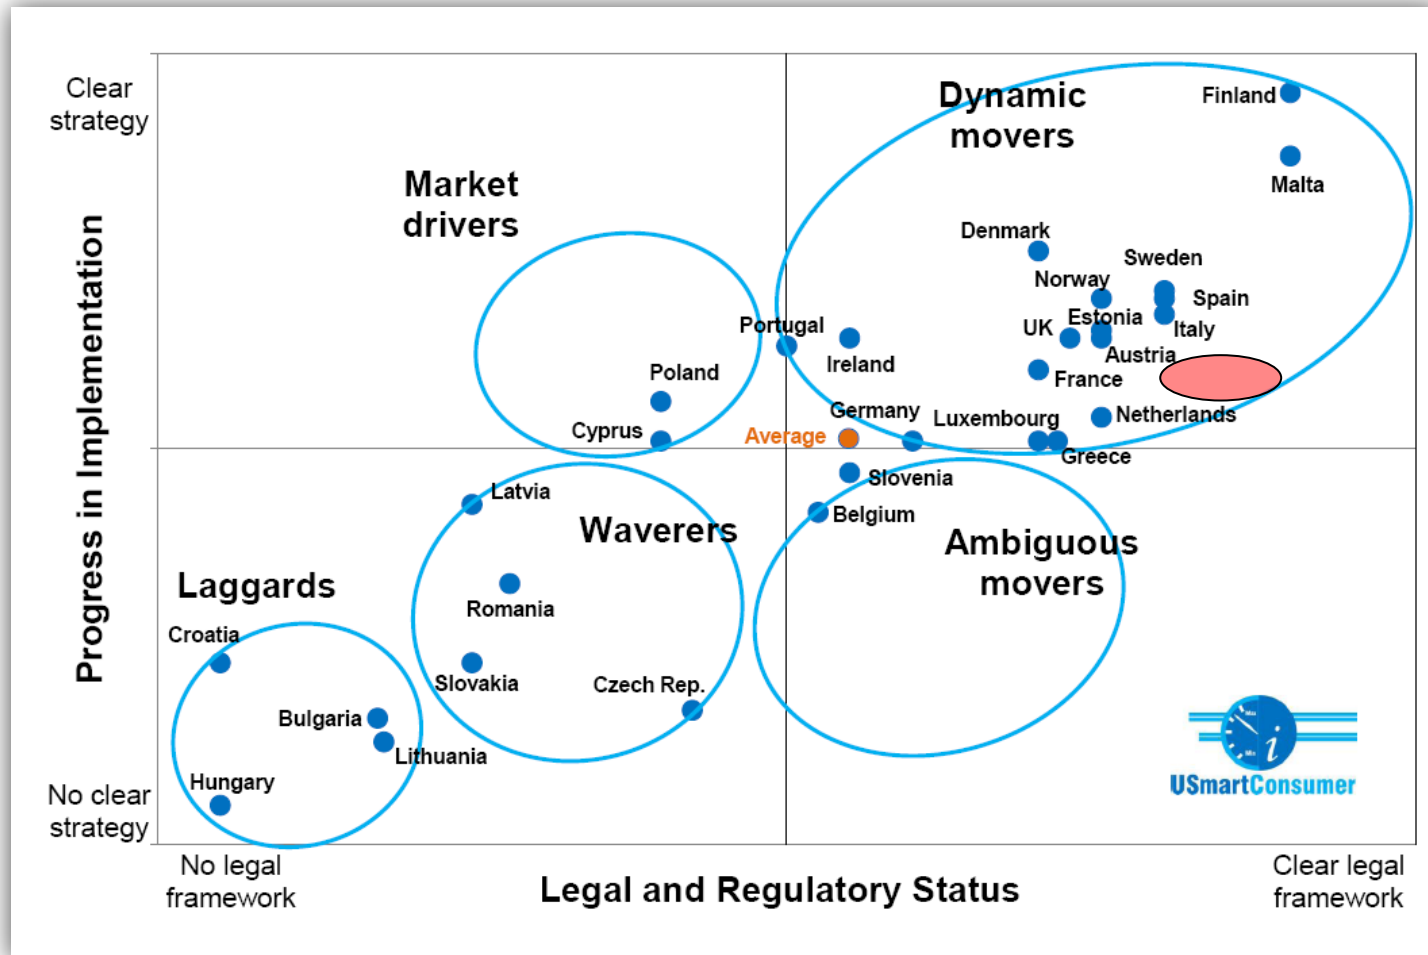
Clear strategy

No clear strategy

Progress in Implementation

Dynamic movers

Finland

Malta

Market drivers

Denmark

Sweden

Norway

Spain

Portugal

UK

Estonia

Italy

Ireland

Austria

Poland

France

Germany

Luxembourg

Netherlands

Cyprus

Average

Greece

Slovenia

Latvia

Belgium

Waverers

Ambiguous movers

Laggards

Romania

Croatia

Slovakia

Czech Rep.

Bulgaria

Lithuania

Hungary

USmartConsumer

No legal framework

Legal and Regulatory Status

Clear legal framework